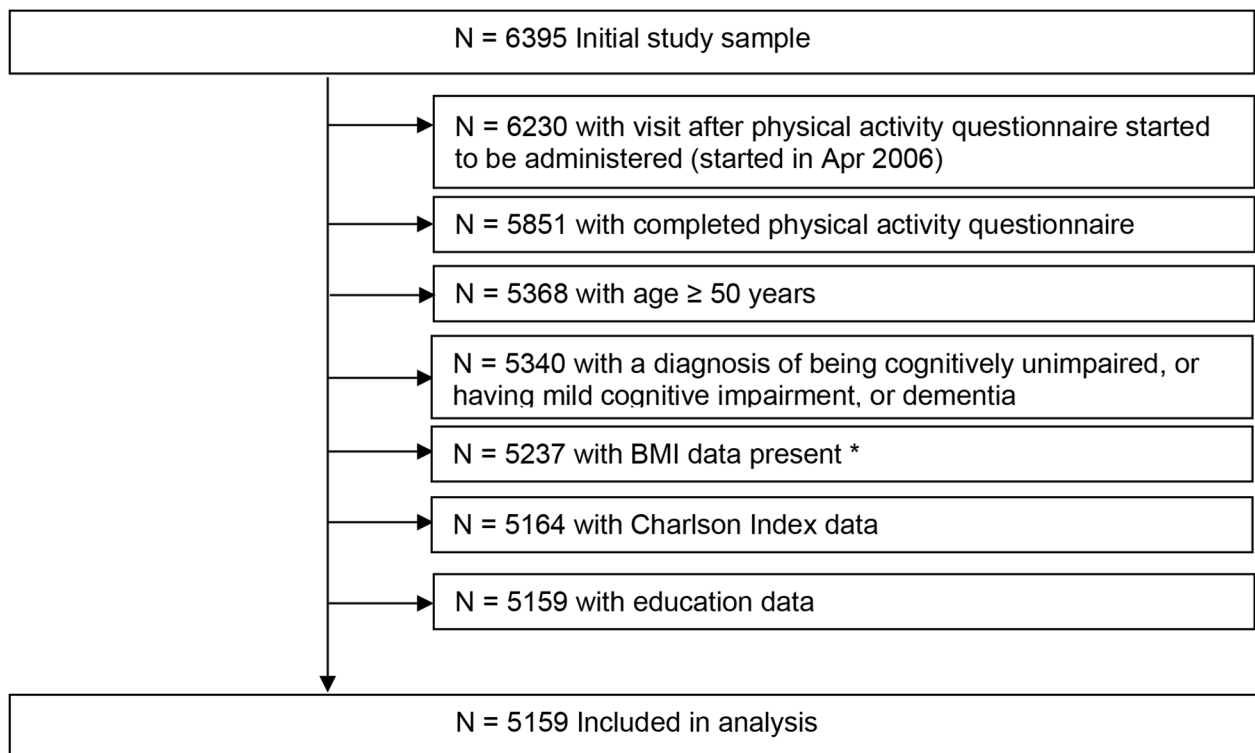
N = 6395 Initial study sample

N = 6230 with visit after physical activity questionnaire started to be administered (started in Apr 2006)

N = 5851 with completed physical activity questionnaire

N = 5368 with age ≥ 50 years

N = 5340 with a diagnosis of being cognitively unimpaired, or having mild cognitive impairment, or dementia

N = 5237 with BMI data present *

N = 5164 with Charlson Index data

N = 5159 with education data

N = 5159 Included in analysis